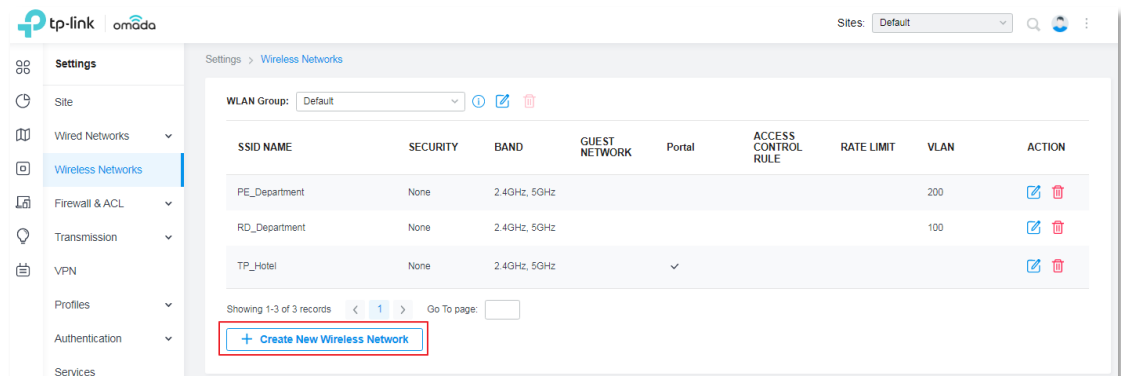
tp-link | omada

Sites: Default

Settings

Site

Wired Networks

Wireless Networks

Firewall & ACL

Transmission

VPN

Profiles

Authentication

Services

Settings > Wireless Networks

WLAN Group: Default

| SSID NAME | SECURITY | BAND | GUEST NETWORK | Portal | ACCESS CONTROL RULE | RATE LIMIT | VLAN | ACTION |
|---|---|---|---|---|---|---|---|---|
| PE_Department | None | 2.4GHz, 5GHz | | | | | 200 | |
| RD_Department | None | 2.4GHz, 5GHz | | | | | 100 | |
| TP_Hotel | None | 2.4GHz, 5GHz | | ✓ | | | | |

Showing 1-3 of 3 records < 1 > Go To page:

+ Create New Wireless Network